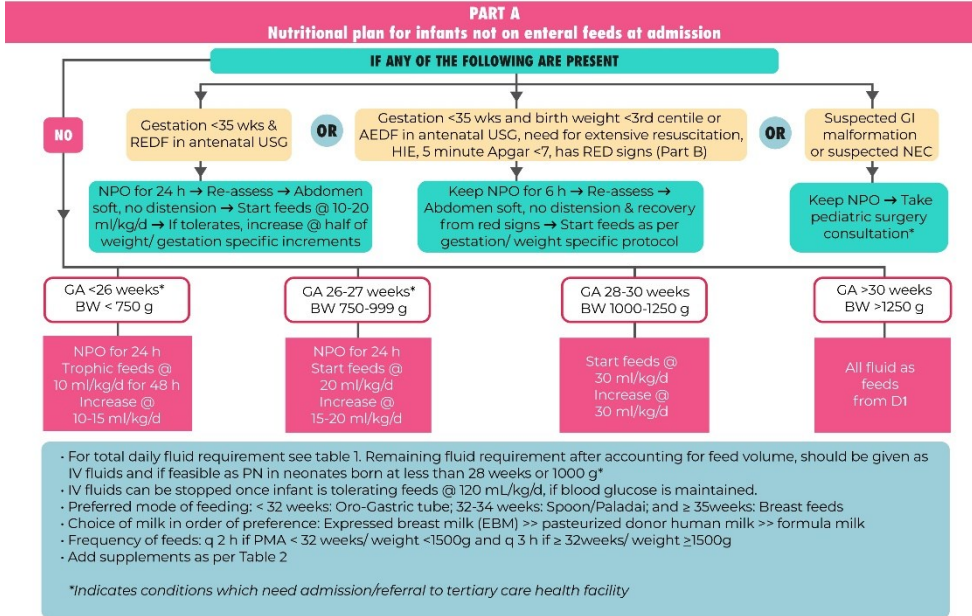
PART A
Nutritional plan for infants not on enteral feeds at admission

IF ANY OF THE FOLLOWING ARE PRESENT

NO

Gestation <35 wks & REDF in antenatal USG

OR

Gestation <35 wks and birth weight <3rd centile or AEDF in antenatal USG, need for extensive resuscitation, HIE, 5 minute Apgar <7, has RED signs (Part B)

OR

Suspected GI malformation or suspected NEC

NPO for 24 h → Re-assess → Abdomen soft, no distension → Start feeds @ 10-20 ml/kg/d → If tolerates, increase @ half of weight/ gestation specific increments

Keep NPO for 6 h → Re-assess → Abdomen soft, no distension & recovery from red signs → Start feeds as per gestation/ weight specific protocol

Keep NPO → Take pediatric surgery consultation*

GA <26 weeks*
BW < 750 g

GA 26-27 weeks*
BW 750-999 g

GA 28-30 weeks
BW 1000-1250 g

GA >30 weeks
BW >1250 g

NPO for 24 h
Trophic feeds @ 10 ml/kg/d for 48 h
Increase @ 10-15 ml/kg/d

NPO for 24 h
Start feeds @ 20 ml/kg/d
Increase @ 15-20 ml/kg/d

Start feeds @ 30 ml/kg/d
Increase @ 30 ml/kg/d

All fluid as feeds from D1

• For total daily fluid requirement see table 1. Remaining fluid requirement after accounting for feed volume, should be given as IV fluids and if feasible as PN in neonates born at less than 28 weeks or 1000 g*
• IV fluids can be stopped once infant is tolerating feeds @ 120 mL/kg/d, if blood glucose is maintained.
• Preferred mode of feeding: < 32 weeks: Oro-Gastric tube; 32-34 weeks: Spoon/Paladai; and ≥ 35weeks: Breast feeds
• Choice of milk in order of preference: Expressed breast milk (EBM) >> pasteurized donor human milk >> formula milk
• Frequency of feeds: q 2 h if PMA < 32 weeks/ weight <1500g and q 3 h if ≥ 32weeks/ weight ≥1500g
• Add supplements as per Table 2

*Indicates conditions which need admission/referral to tertiary care health facility